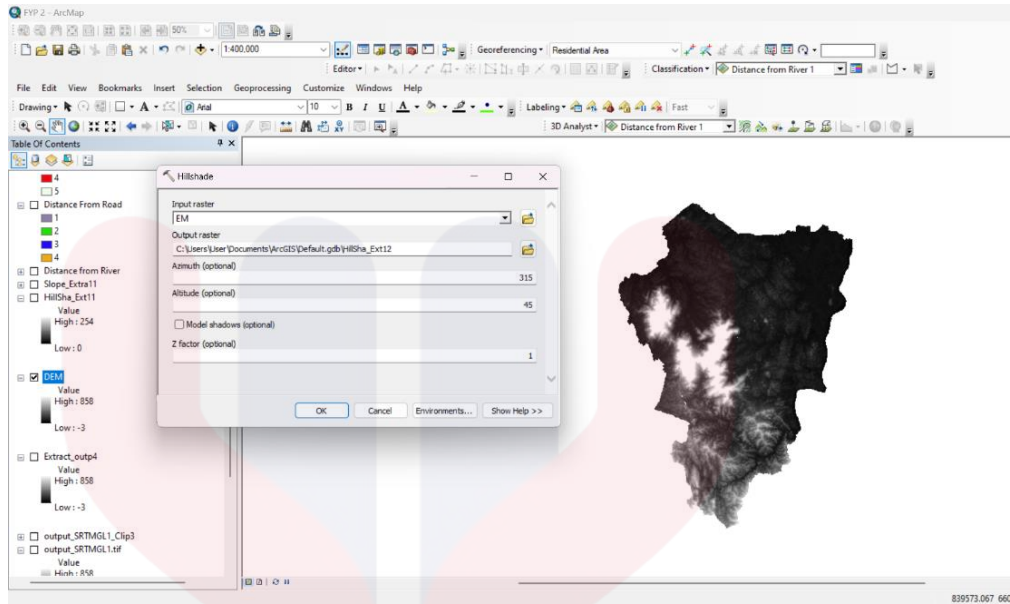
FYP 2 - ArcMap

1:400,000

Georeferencing • Residential Area

Editor •

Classification • Distance from River 1

File Edit View Bookmarks Insert Selection Geoprocessing Customize Windows Help

Drawing • Arial 10 B I U A • Labeling • Fast

3D Analyst • Distance from River 1

Table Of Contents

4
5
Distance From Road
1
2
3
4
Distance from River
Slope_Extra11
HillSha_Ext11
Value
High : 254
Low : 0
DEM
Value
High : 858
Low : -3
Extract_outp4
Value
High : 858
Low : -3
output_SRTMGL1_Clip3
output_SRTMGL1.tif
Value
High : 858

Hillshade

Input raster
EM
Output raster
C:\Users\User\Documents\ArcGIS\Default.gdb\HillSha_Ext12
Azimuth (optional)
315
Altitude (optional)
45
Model shadows (optional)
Z factor (optional)
1

OK Cancel Environments... Show Help >>

839573.067 660